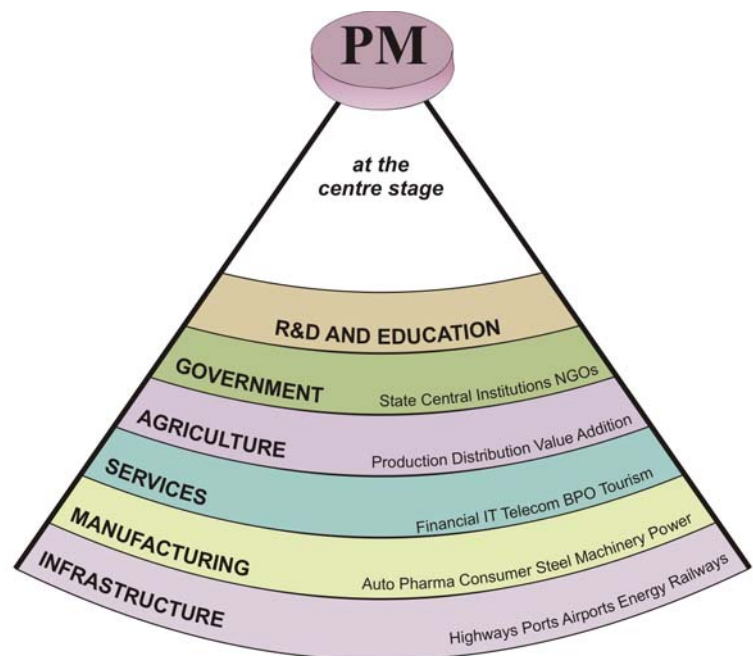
PM

at the centre stage

R&D AND EDUCATION

GOVERNMENT
State Central Institutions NGOs

AGRICULTURE
Production Distribution Value Addition

SERVICES
Financial IT Telecom BPO Tourism

MANUFACTURING
Auto Pharma Consumer Steel Machinery Power

INFRASTRUCTURE
Highways Ports Airports Energy Railways